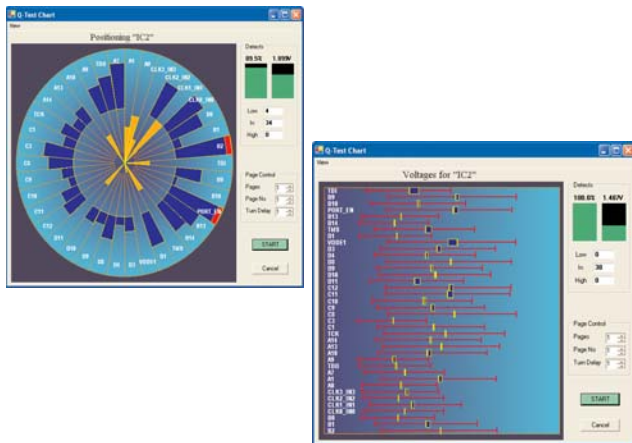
Q-Test Chart
View
Positioning "IC2"

TDI A1 A0 CLK2_IN1 CLK2_IN2 CLK1_IN1 CLK_IN_IN0 B1 B2 TDI D9 D10 PORT_EN B12 B13 TMS VDDD1 D1 D4 D5 D6 D11 C10 C11 C12 C5 C6 C7 C8 TCK A16 A15 A14

Detects
89.5% 1.859V
Low 4
In 34
High 0

Page Control
Pages 1
Page No 1
Turn Delay 1

START
Cancel

Q-Test Chart
View
Voltages for "IC2"

TDI
D9
D10
PORT_EN
B13
B14
TMS
D1
VDDD1
D1
D4
D5
D6
D10
D11
C12
C11
C10
C9
C8
C3
C2
C1
TCK
A16
A17
A18
A6
TDO
A7
A1
A0
CLK2_IN1
CLK2_IN2
CLK1_IN1
CLK_IN_IN0
B8
B1
B2

Detects
100.0% 1.467V
Low 0
In 38
High 0

Page Control
Pages 1
Page No 1
Turn Delay 1

START
Cancel